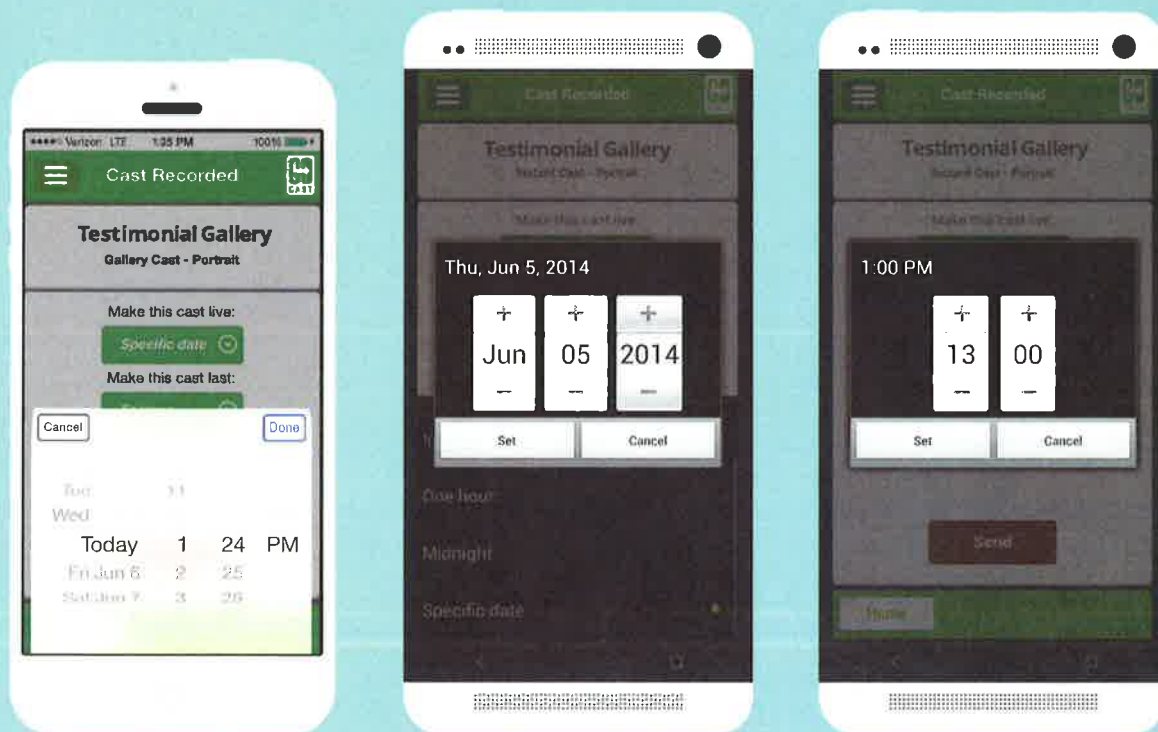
Verizon LTE 1:35 PM 100%

Cast Recorded

Testimonial Gallery
Gallery Cast - Portrait

Make this cast live:
Specific date
Make this cast last:

Cancel
Done

Tue 11
Wed
Today 1 24 PM
Fri Jun 6 2 25
Sat Jun 7 3 26

Cast Recorded

Testimonial Gallery
Instant Cast - Portrait

Make this cast live

Thu, Jun 5, 2014
+ + +
Jun 05 2014
− − −
Set Cancel

One hour
Midnight
Specific date

Cast Recorded

Testimonial Gallery
Instant Cast - Portrait

Make this cast live

1:00 PM
+ +
13 00
− −
Set Cancel

Send

Home